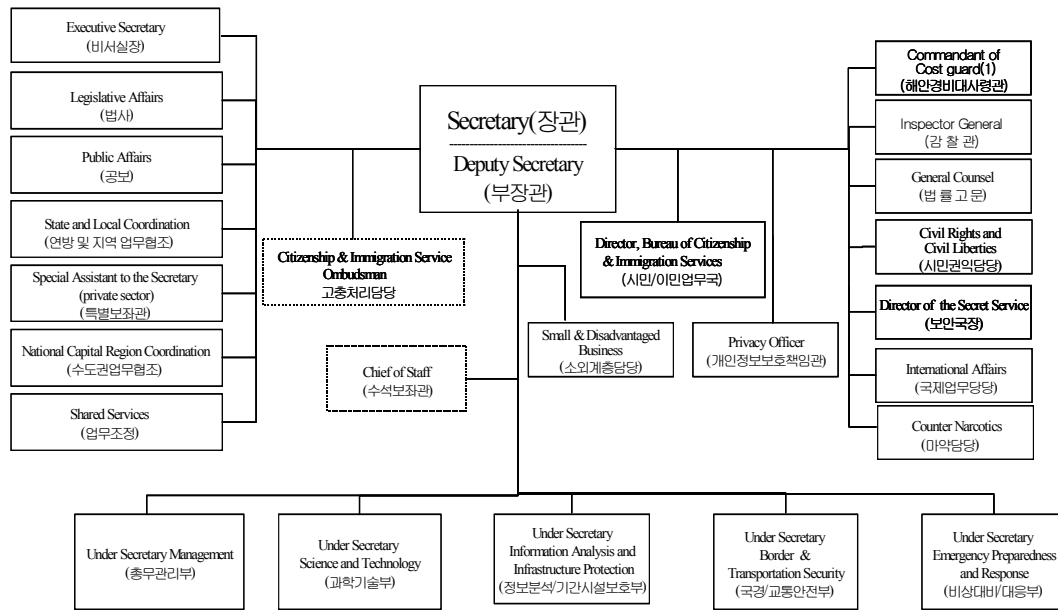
Executive Secretary
(비서실장)

Legislative Affairs
(법사)

Public Affairs
(공보)

State and Local Coordination
(연방 및 지역 업무협조)

Special Assistant to the Secretary
(private sector)
(특별보좌관)

National Capital Region Coordination
(수도권업무협조)

Shared Services
(업무조정)

Secretary(장관)

Deputy Secretary
(부장관)

Citizenship & Immigration Service Ombudsman
고충처리담당

Chief of Staff
(수석보좌관)

Small & Disadvantaged Business
(소외계층담당)

Director, Bureau of Citizenship & Immigration Services
(시민/이민업무국)

Privacy Officer
(개인정보보호책임관)

Commandant of Cost guard(1)
(해안경비대사령관)

Inspector General
(감 찰 관)

General Counsel
(법 률 고 문)

Civil Rights and Civil Liberties
(시민권익담당)

Director of the Secret Service
(보안국장)

International Affairs
(국제업무담당)

Counter Narcotics
(마약담당)

Under Secretary Management
(총무관리부)

Under Secretary
Science and Technology
(과학기술부)

Under Secretary
Information Analysis and Infrastructure Protection
(정보분석/기간시설보호부)

Under Secretary
Border &
Transportation Security
(국경/교통안전부)

Under Secretary
Emergency Preparedness and Response
(비상대비/대응부)